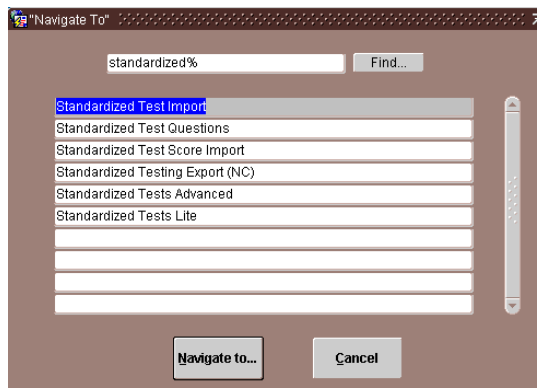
"Navigate To"

standardized%

Find...

Standardized Test Import

Standardized Test Questions

Standardized Test Score Import

Standardized Testing Export (NC)

Standardized Tests Advanced

Standardized Tests Lite

Navigate to...

Cancel